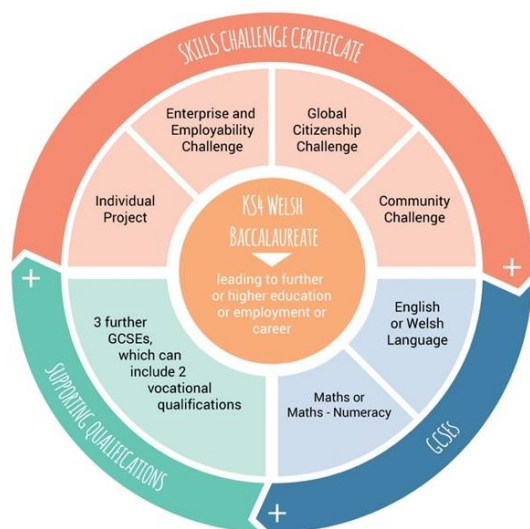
SKILLS CHALLENGE CERTIFICATE

Enterprise and Employability Challenge

Global Citizenship Challenge

Individual Project

Community Challenge

KS4 WELSH BACCALAUREATE

leading to further or higher education or employment or career

3 further GCSEs, which can include 2 vocational qualifications

English or Welsh Language

Maths or Maths - Numeracy

+

+

+

SUPPORTING QUALIFICATIONS

GCSES